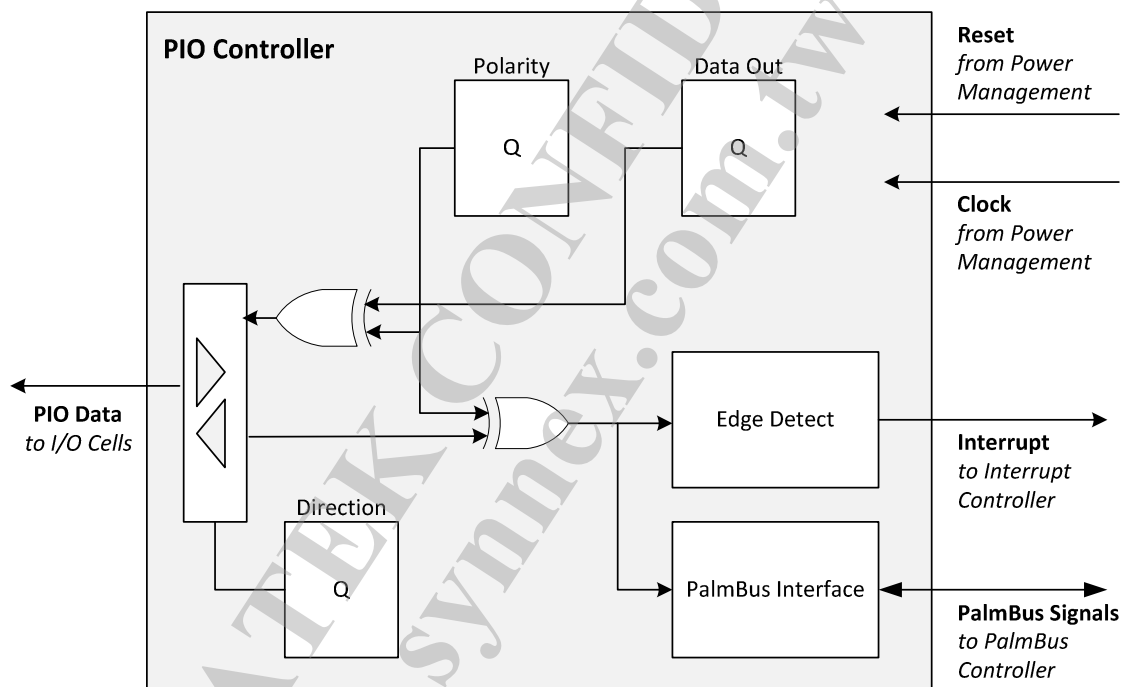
PIO Controller

Polarity

Q

Data Out

Q

Reset
from Power Management

Clock
from Power Management

PIO Data
to I/O Cells

Edge Detect

Interrupt
to Interrupt Controller

Direction

Q

PalmBus Interface

PalmBus Signals
to PalmBus Controller

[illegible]TEK CONFID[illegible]
synnex.com.tw